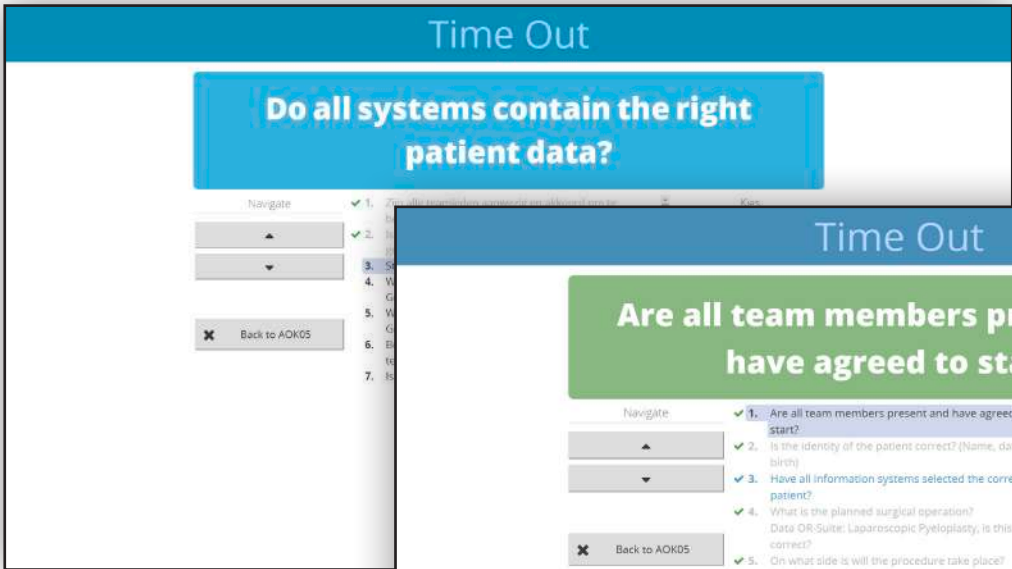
Time Out

Do all systems contain the right patient data?

Navigate

Back to AOK05

✔ 1. Zijn alle teamleden aanwezig en akkoord om te b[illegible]

✔ 2. Is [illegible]

3. S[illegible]

4. W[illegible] G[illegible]

5. W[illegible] G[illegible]

6. B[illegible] te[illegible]

7. Is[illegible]

Kies

Time Out

Are all team members pr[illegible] have agreed to sta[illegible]

Navigate

Back to AOK05

✔ 1. Are all team members present and have agreed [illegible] start?

✔ 2. Is the identity of the patient correct? (Name, da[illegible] birth)

✔ 3. Have all information systems selected the corre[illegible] patient?

✔ 4. What is the planned surgical operation? Data OR-Suite: Laparoscopic Pyeloplasty, is this correct?

✔ 5. On what side is will the procedure take place?